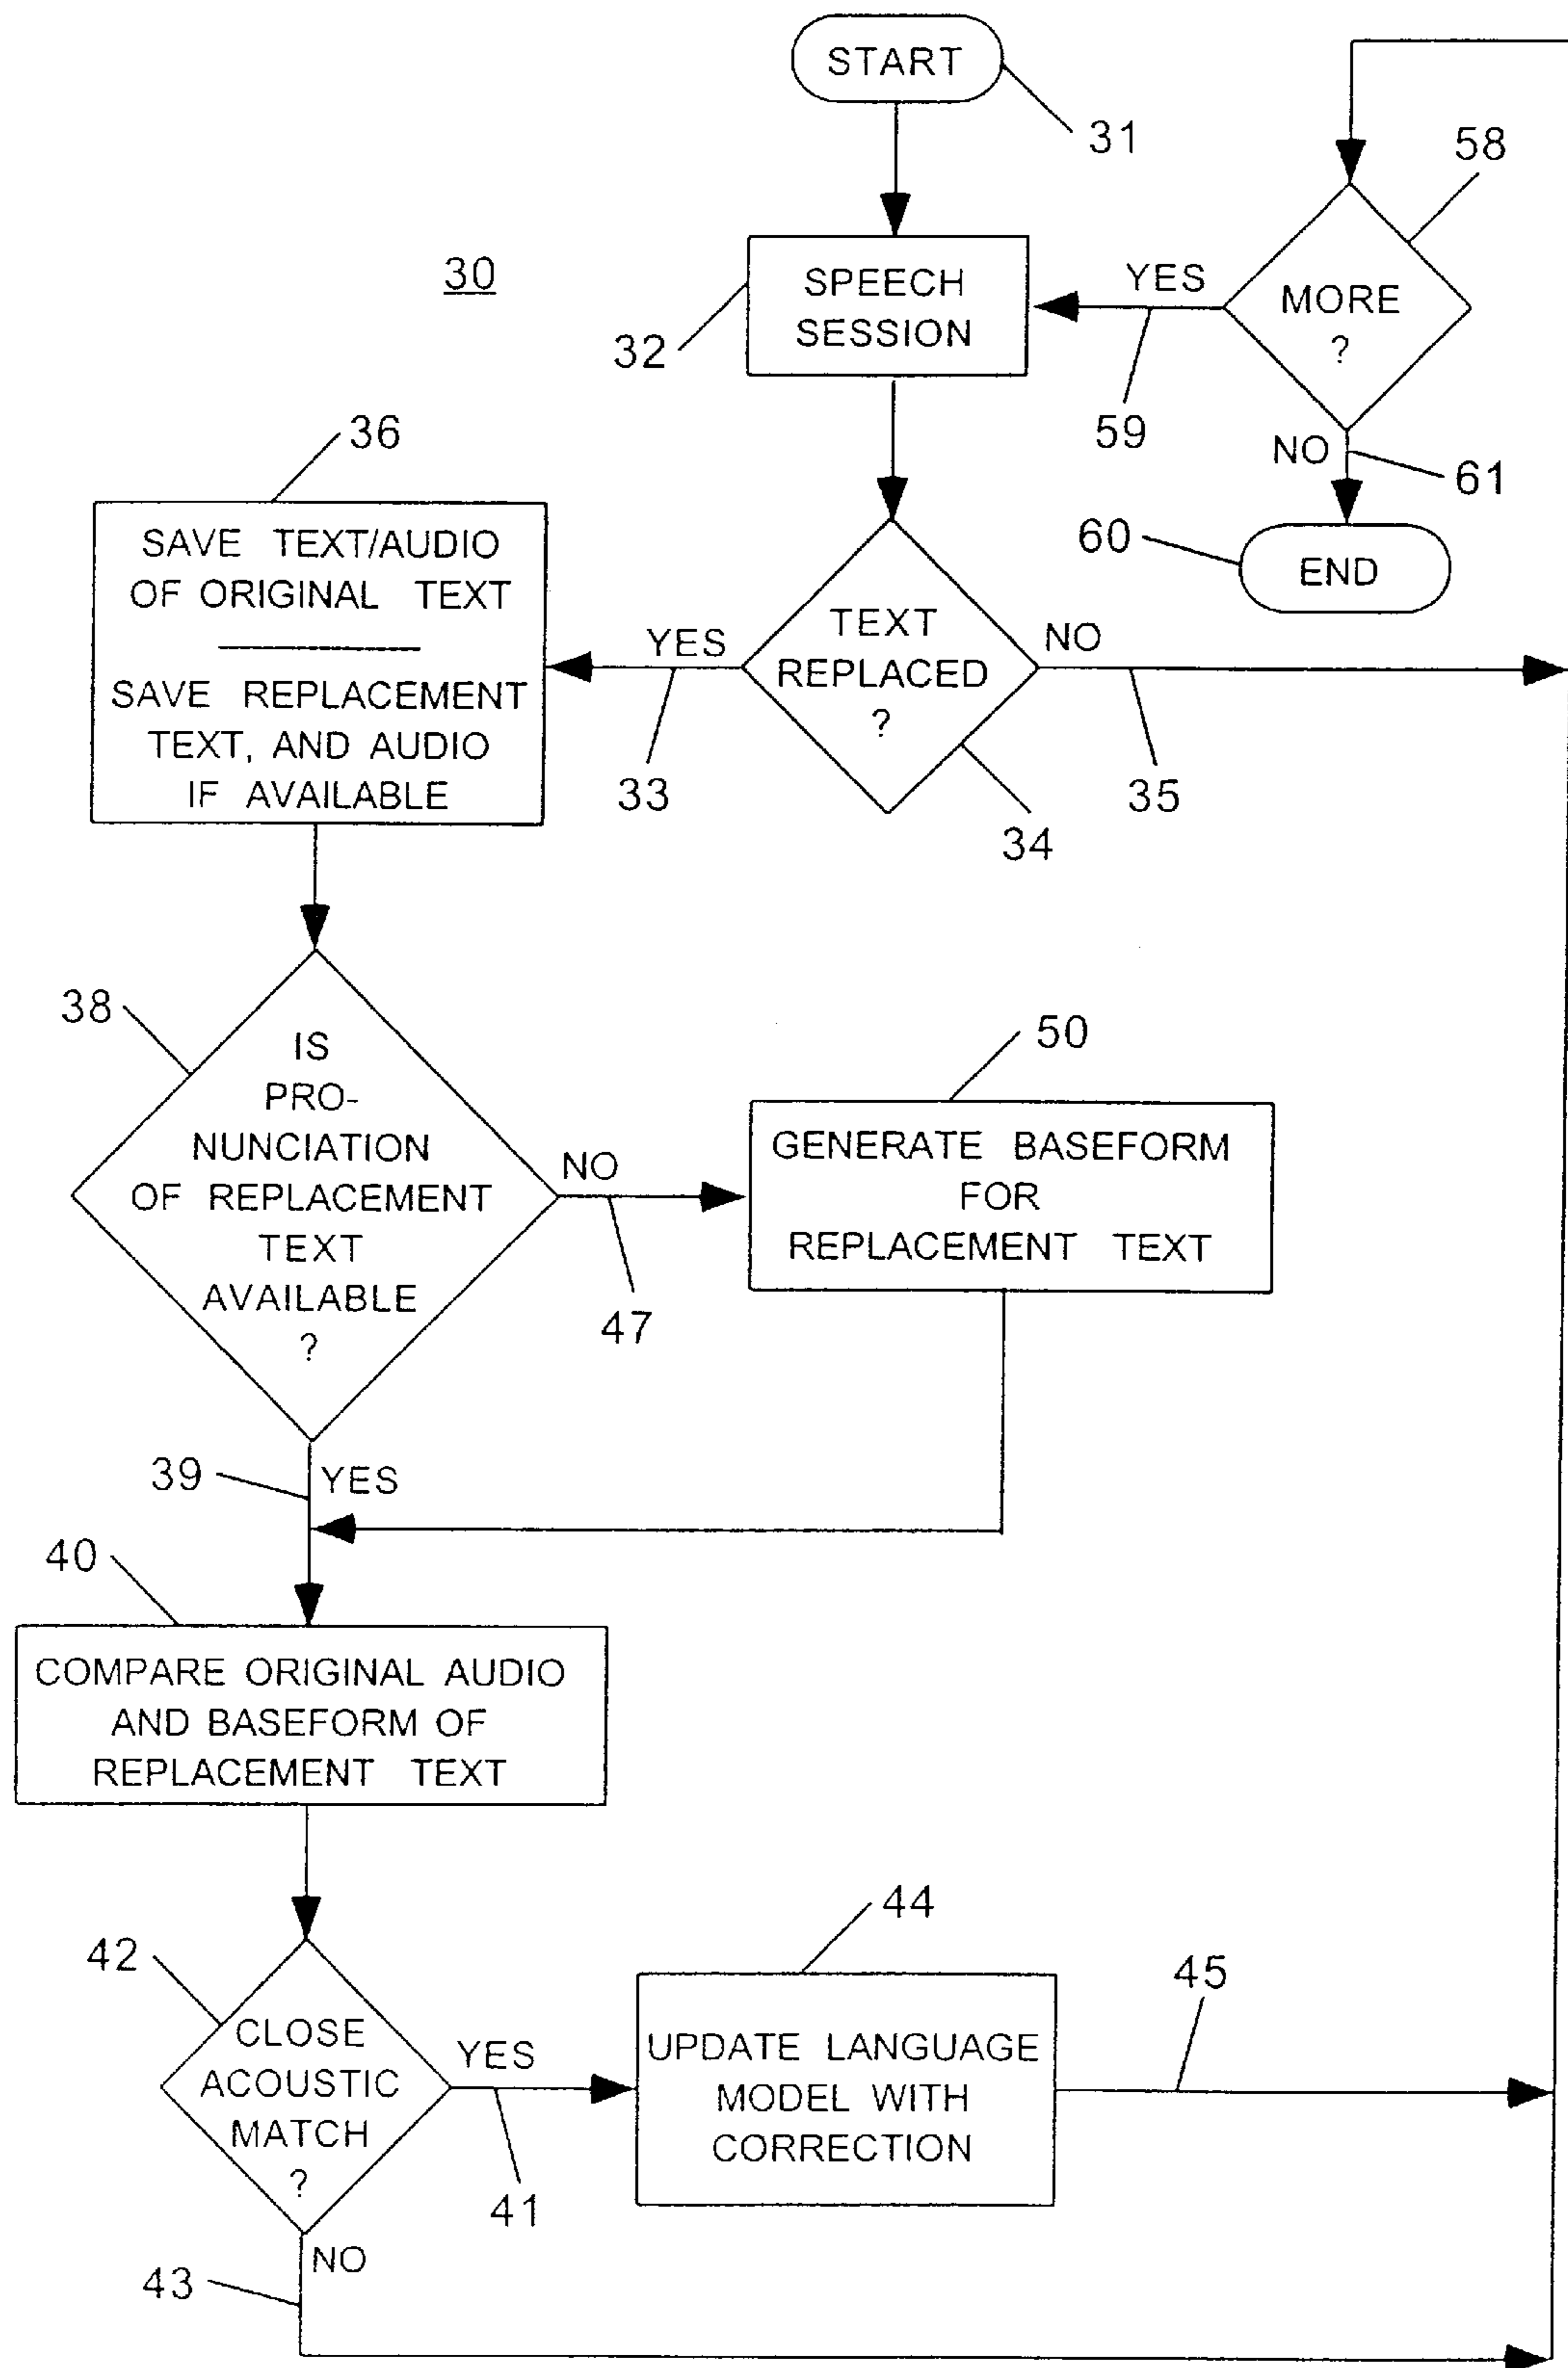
START
31
58
30
SPEECH SESSION
32
YES
MORE ?
59
NO
61
60
END
36
SAVE TEXT/AUDIO OF ORIGINAL TEXT
SAVE REPLACEMENT TEXT, AND AUDIO IF AVAILABLE
YES
TEXT REPLACED ?
NO
33
34
35
38
IS PRONUNCIATION OF REPLACEMENT TEXT AVAILABLE ?
NO
50
GENERATE BASEFORM FOR REPLACEMENT TEXT
47
39
YES
40
COMPARE ORIGINAL AUDIO AND BASEFORM OF REPLACEMENT TEXT
42
CLOSE ACOUSTIC MATCH ?
YES
44
UPDATE LANGUAGE MODEL WITH CORRECTION
45
41
43
NO